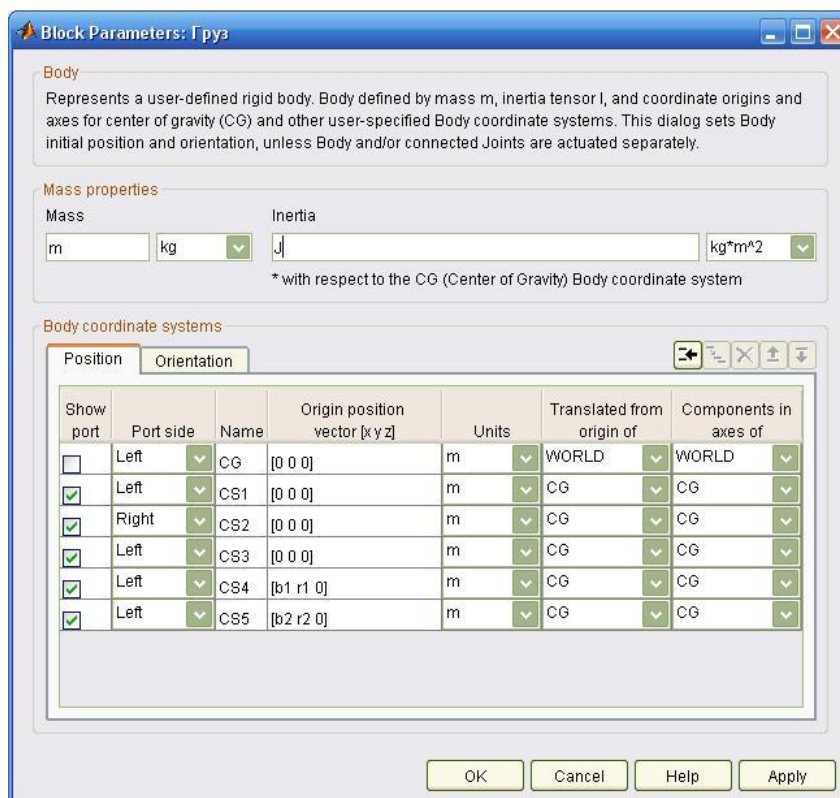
Block Parameters: Груз

Body

Represents a user-defined rigid body. Body defined by mass m, inertia tensor I, and coordinate origins and axes for center of gravity (CG) and other user-specified Body coordinate systems. This dialog sets Body initial position and orientation, unless Body and/or connected Joints are actuated separately.

Mass properties

Mass

m kg

Inertia

J kg*m^2

* with respect to the CG (Center of Gravity) Body coordinate system

Body coordinate systems

Position Orientation

| Show port | Port side | Name | Origin position vector [x y z] | Units | Translated from origin of | Components in axes of |
|---|---|---|---|---|---|---|
| ☐ | Left | CG | [0 0 0] | m | WORLD | WORLD |
| ☑ | Left | CS1 | [0 0 0] | m | CG | CG |
| ☑ | Right | CS2 | [0 0 0] | m | CG | CG |
| ☑ | Left | CS3 | [0 0 0] | m | CG | CG |
| ☑ | Left | CS4 | [b1 r1 0] | m | CG | CG |
| ☑ | Left | CS5 | [b2 r2 0] | m | CG | CG |

OK Cancel Help Apply